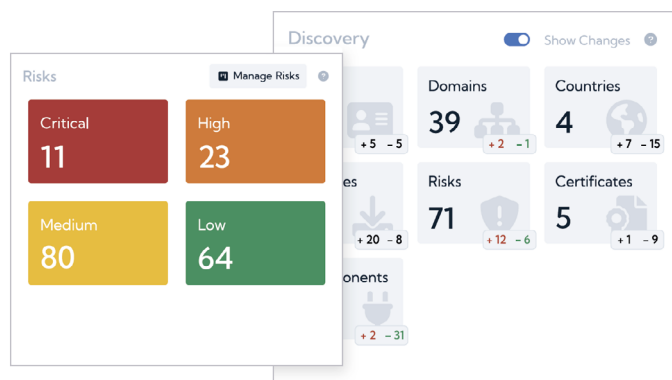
Risks

Manage Risks

?

Critical
11

High
23

Medium
80

Low
64

Discovery

Show Changes

?

+5 −5

Domains
39
+2 −1

Countries
4
+7 −15

es
+20 −8

Risks
71
+12 −6

Certificates
5
+1 −9

onents
+2 −31